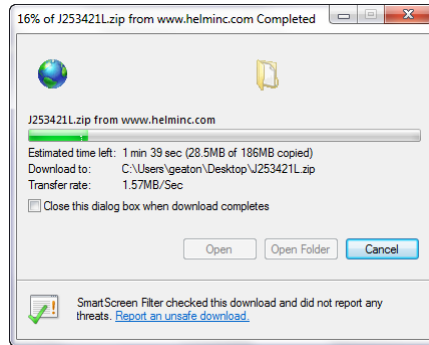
16% of J253421L.zip from www.helminc.com Completed

J253421L.zip from www.helminc.com

Estimated time left: 1 min 39 sec (28.5MB of 186MB copied)
Download to: C:\Users\geaton\Desktop\J253421L.zip
Transfer rate: 1.57MB/Sec

Close this dialog box when download completes

Open | Open Folder | Cancel

SmartScreen Filter checked this download and did not report any threats. Report an unsafe download.